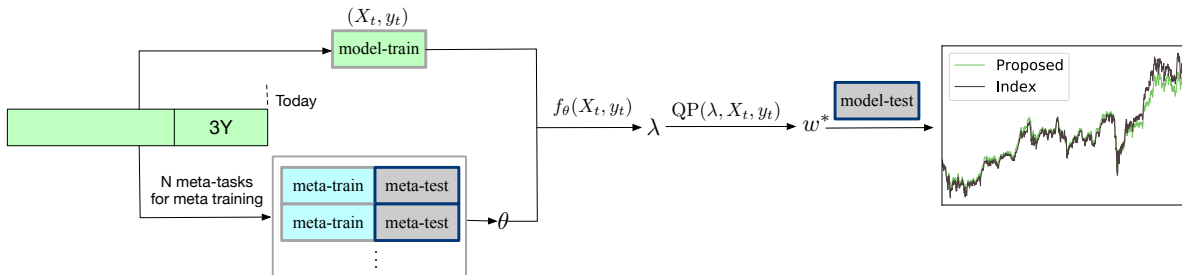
$(X_t, y_t)$
model-train

Today
3Y

N meta-tasks for meta training

meta-train | meta-test
meta-train | meta-test
⋮

$\theta$

$f_\theta(X_t, y_t)$
$\lambda$
$\text{QP}(\lambda, X_t, y_t)$
$w^*$
model-test

Proposed
Index